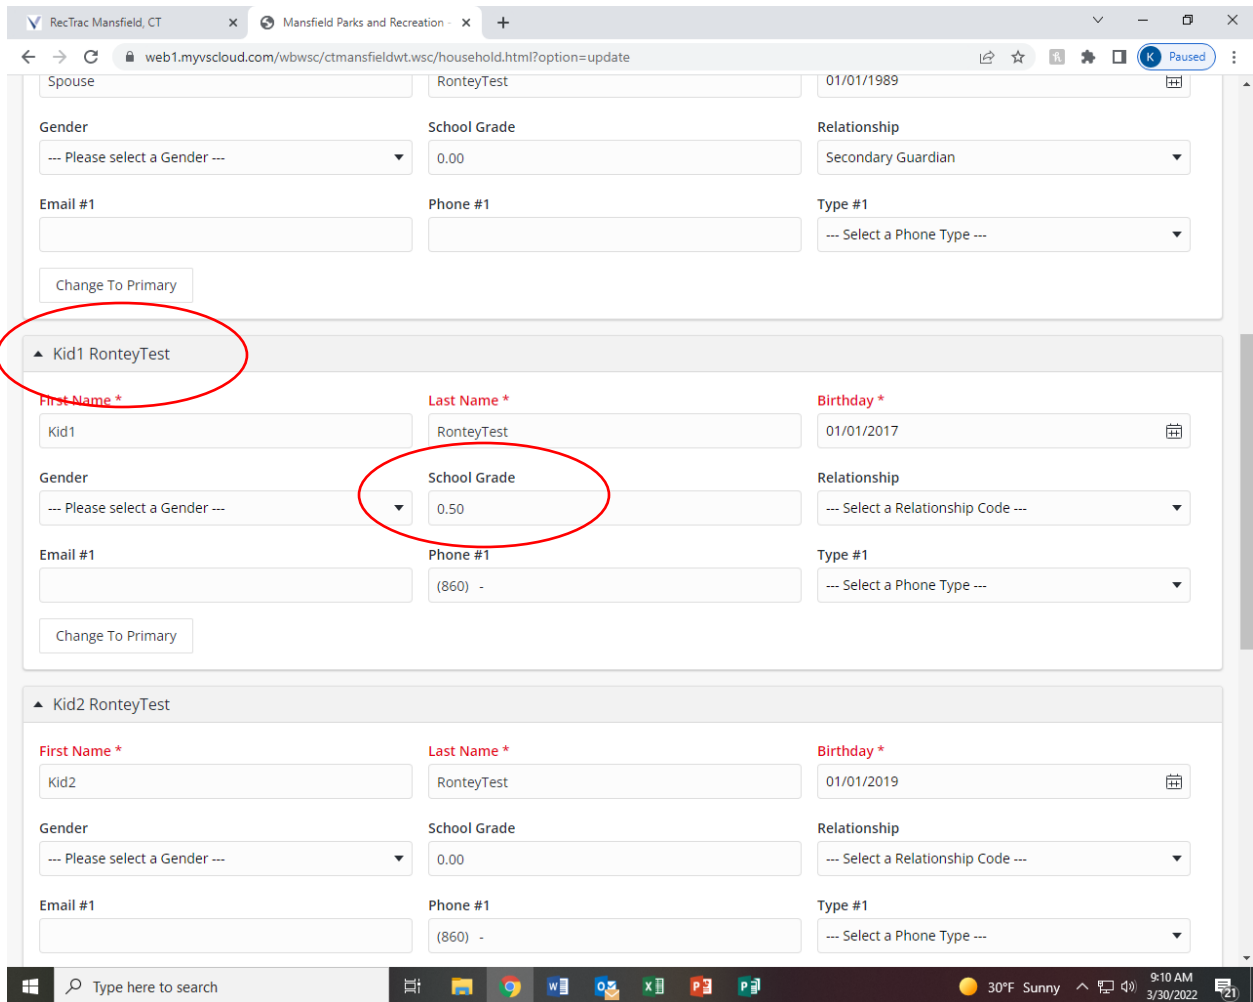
RecTrac Mansfield, CT
Mansfield Parks and Recreation
web1.myvscloud.com/wbwsc/ctmansfieldwt.wsc/household.html?option=update
Paused

Spouse
RonteyTest
01/01/1989

Gender
--- Please select a Gender ---
School Grade
0.00
Relationship
Secondary Guardian

Email #1
Phone #1
Type #1
--- Select a Phone Type ---

Change To Primary

Kid1 RonteyTest

First Name *
Kid1
Last Name *
RonteyTest
Birthday *
01/01/2017

Gender
--- Please select a Gender ---
School Grade
0.50
Relationship
--- Select a Relationship Code ---

Email #1
Phone #1
(860) -
Type #1
--- Select a Phone Type ---

Change To Primary

Kid2 RonteyTest

First Name *
Kid2
Last Name *
RonteyTest
Birthday *
01/01/2019

Gender
--- Please select a Gender ---
School Grade
0.00
Relationship
--- Select a Relationship Code ---

Email #1
Phone #1
(860) -
Type #1
--- Select a Phone Type ---

Type here to search
30°F Sunny
9:10 AM
3/30/2022
21